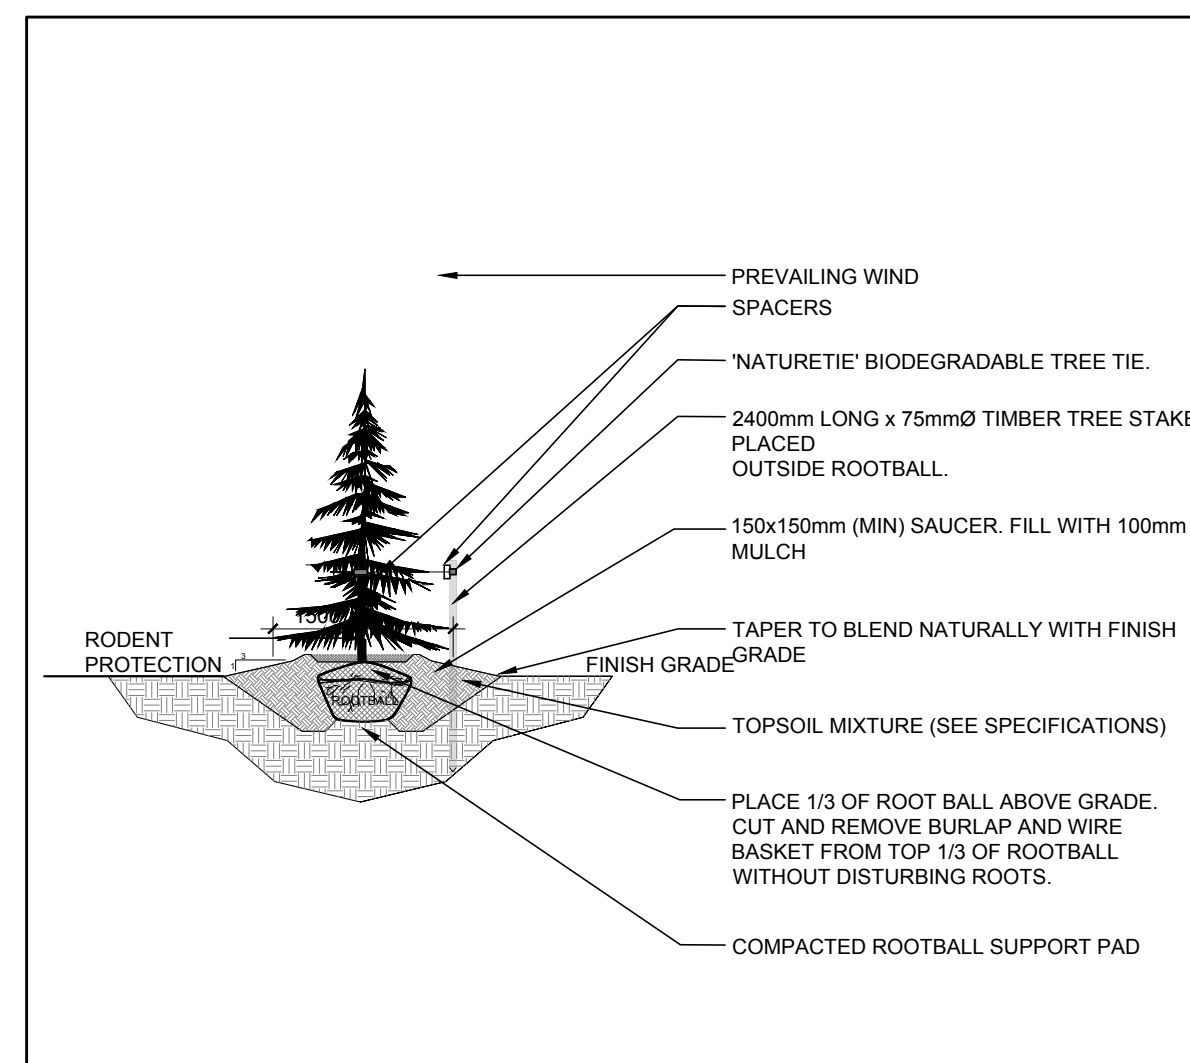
PREVAILING WIND

SPACERS

'NATURETIE' BIODEGRADABLE TREE TIE.

2400mm LONG x 75mmØ TIMBER TREE STAK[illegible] PLACED OUTSIDE ROOTBALL.

150x150mm (MIN) SAUCER. FILL WITH 100mm MULCH

150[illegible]

RODENT PROTECTION

3

1

TAPER TO BLEND NATURALLY WITH FINISH GRADE

FINISH GRADE

ROOTBALL

TOPSOIL MIXTURE (SEE SPECIFICATIONS)

PLACE 1/3 OF ROOT BALL ABOVE GRADE. CUT AND REMOVE BURLAP AND WIRE BASKET FROM TOP 1/3 OF ROOTBALL WITHOUT DISTURBING ROOTS.

COMPACTED ROOTBALL SUPPORT PAD